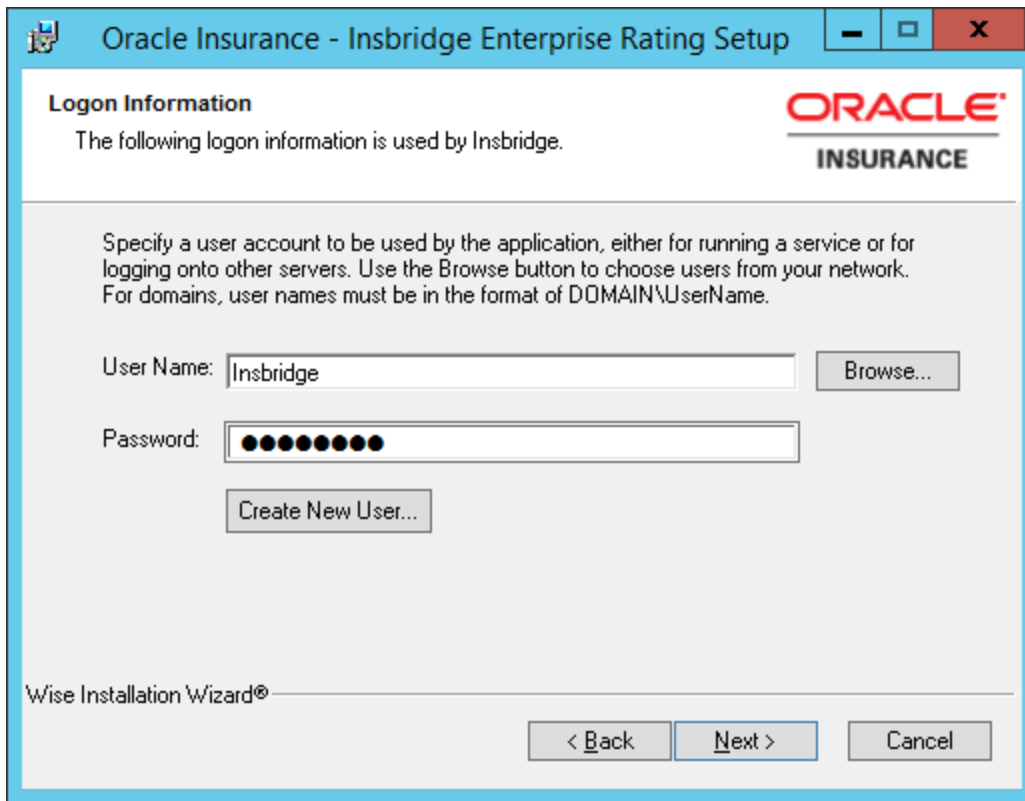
Oracle Insurance - Insbridge Enterprise Rating Setup

Logon Information

The following logon information is used by Insbridge.

ORACLE
INSURANCE

Specify a user account to be used by the application, either for running a service or for logging onto other servers. Use the Browse button to choose users from your network. For domains, user names must be in the format of DOMAIN\UserName.

User Name: Insbridge

Browse...

Password: ●●●●●●●●

Create New User...

Wise Installation Wizard®

< Back

Next >

Cancel